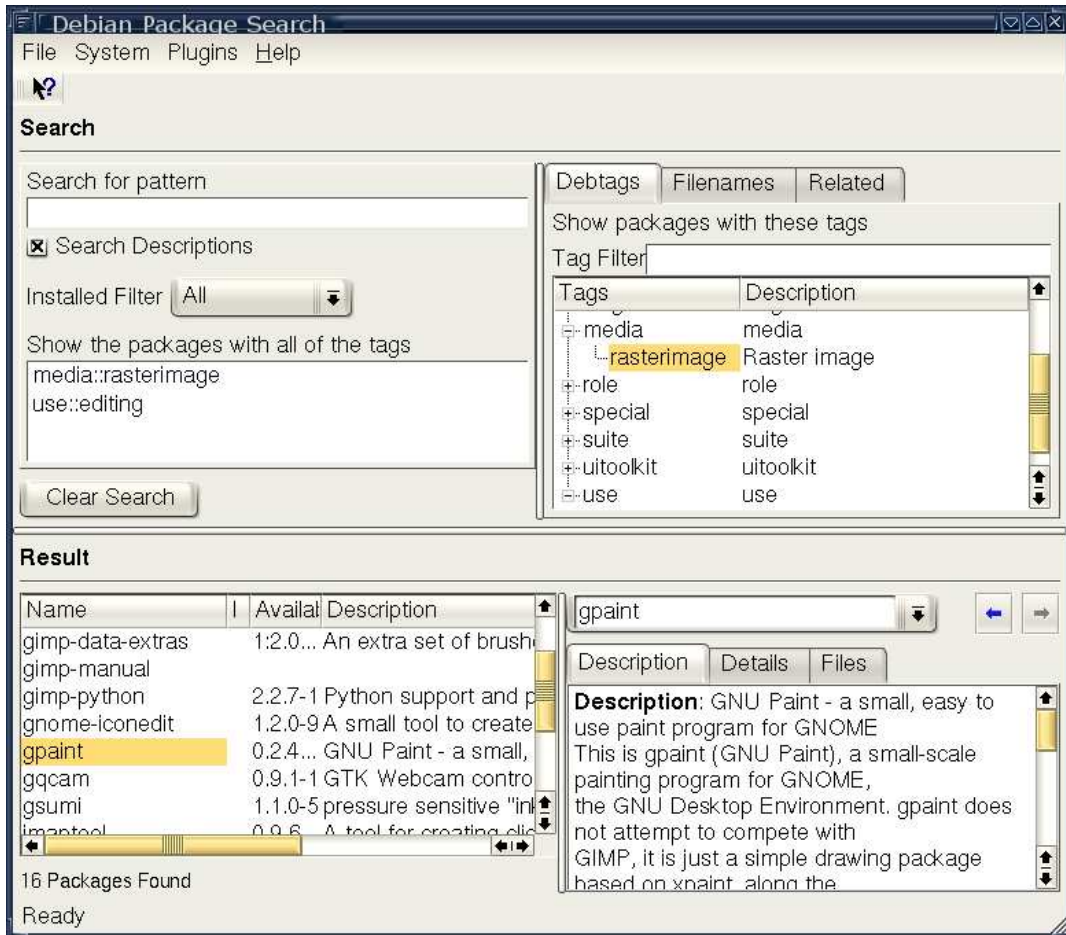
Debian Package Search

File System Plugins Help

Search

Search for pattern

Search Descriptions

Installed Filter All

Show the packages with all of the tags

media::rasterimage
use::editing

Clear Search

Debtags Filenames Related

Show packages with these tags

Tag Filter

| Tags | Description |
|---|---|
| media | media |
| rasterimage | Raster image |
| role | role |
| special | special |
| suite | suite |
| uitoolkit | uitoolkit |
| use | use |

Result

| Name | I | Availal | Description |
|---|---|---|---|
| gimp-data-extras | | 1:2.0... | An extra set of brush |
| gimp-manual | | | |
| gimp-python | | 2.2.7-1 | Python support and p |
| gnome-iconedit | | 1.2.0-9 | A small tool to create |
| gpaint | | 0.2.4... | GNU Paint - a small, |
| gqcam | | 0.9.1-1 | GTK Webcam contro |
| gsumi | | 1.1.0-5 | pressure sensitive "ink |
| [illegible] | | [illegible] | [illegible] |

16 Packages Found

gpaint

Description Details Files

Description: GNU Paint - a small, easy to use paint program for GNOME
This is gpaint (GNU Paint), a small-scale painting program for GNOME,
the GNU Desktop Environment. gpaint does not attempt to compete with
GIMP, it is just a simple drawing package based on xpaint, along the

Ready